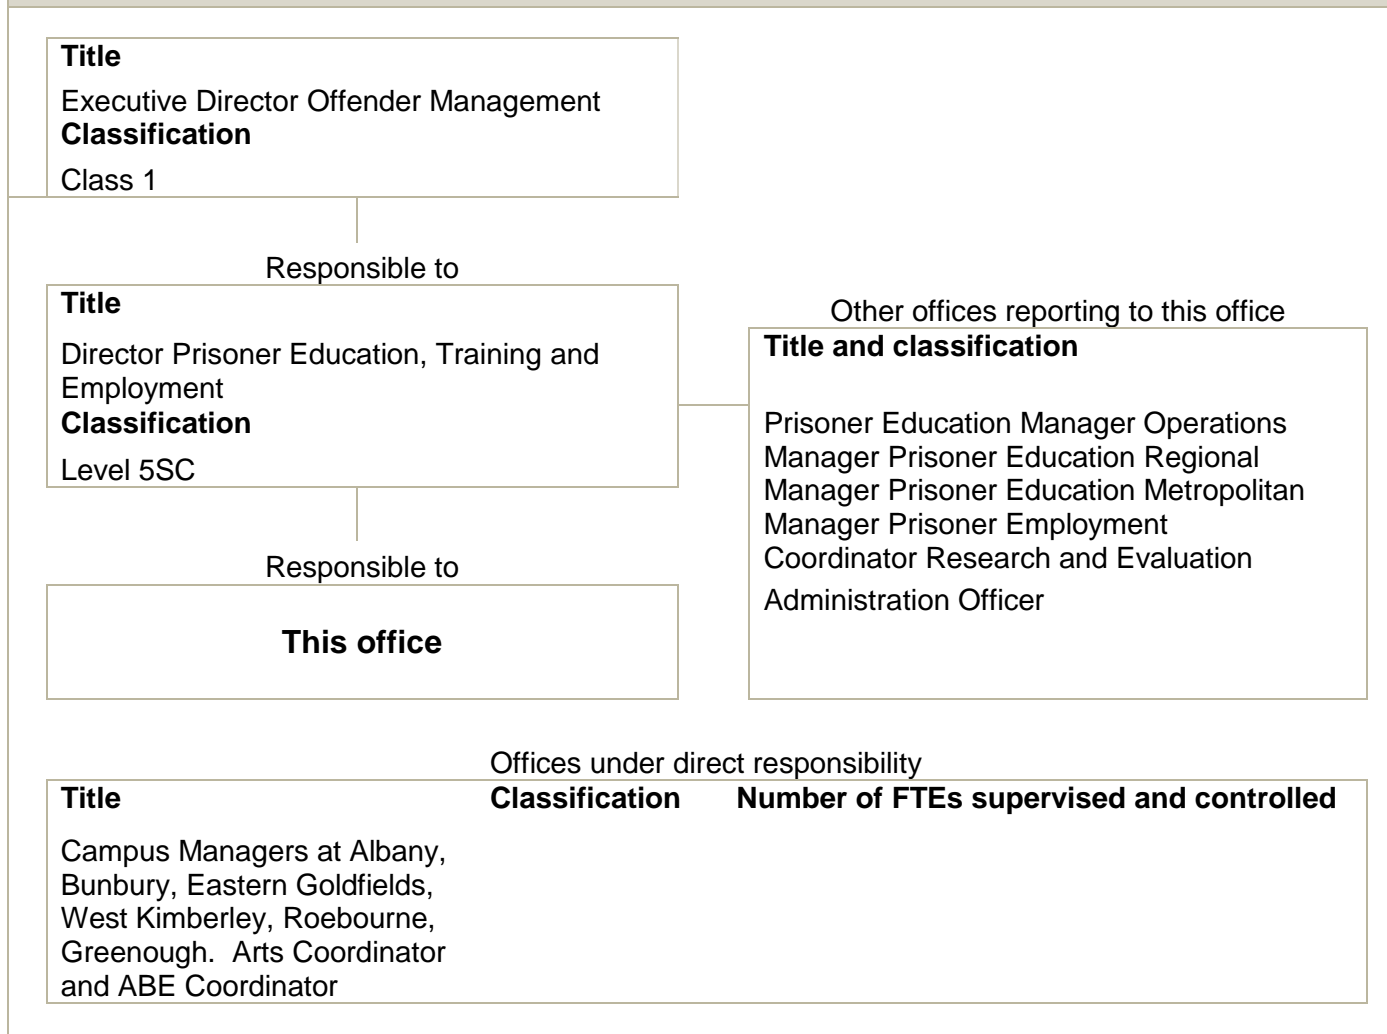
**Title**
Executive Director Offender Management
**Classification**
Class 1

Responsible to

**Title**
Director Prisoner Education, Training and Employment
**Classification**
Level 5SC

Other offices reporting to this office

**Title and classification**

Prisoner Education Manager Operations
Manager Prisoner Education Regional
Manager Prisoner Education Metropolitan
Manager Prisoner Employment
Coordinator Research and Evaluation
Administration Officer

Responsible to

**This office**

Offices under direct responsibility

| **Title** | **Classification** | **Number of FTEs supervised and controlled** |
|---|---|---|
| Campus Managers at Albany, Bunbury, Eastern Goldfields, West Kimberley, Roebourne, Greenough. Arts Coordinator and ABE Coordinator | | |